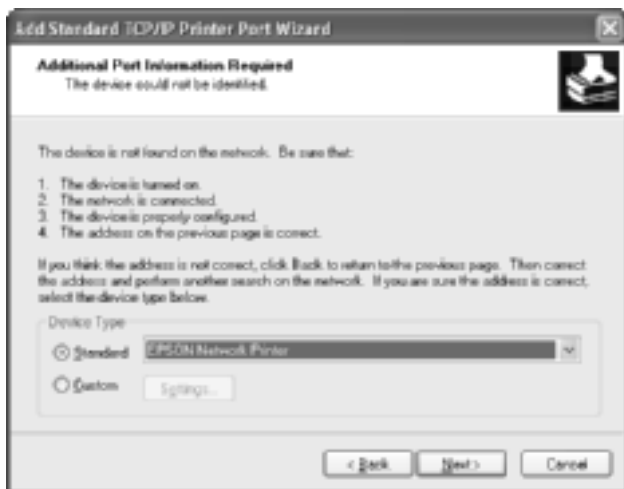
Add Standard TCP/IP Printer Port Wizard

Additional Port Information Required
The device could not be identified.

The device is not found on the network. Be sure that:

1. The device is turned on.
2. The network is connected.
3. The device is properly configured.
4. The address on the previous page is correct.

If you think the address is not correct, click Back to return to the previous page. Then correct the address and perform another search on the network. If you are sure the address is correct, select the device type below.

Device Type

Standard EPSON Network Printer

Custom Settings...

< Back Next > Cancel